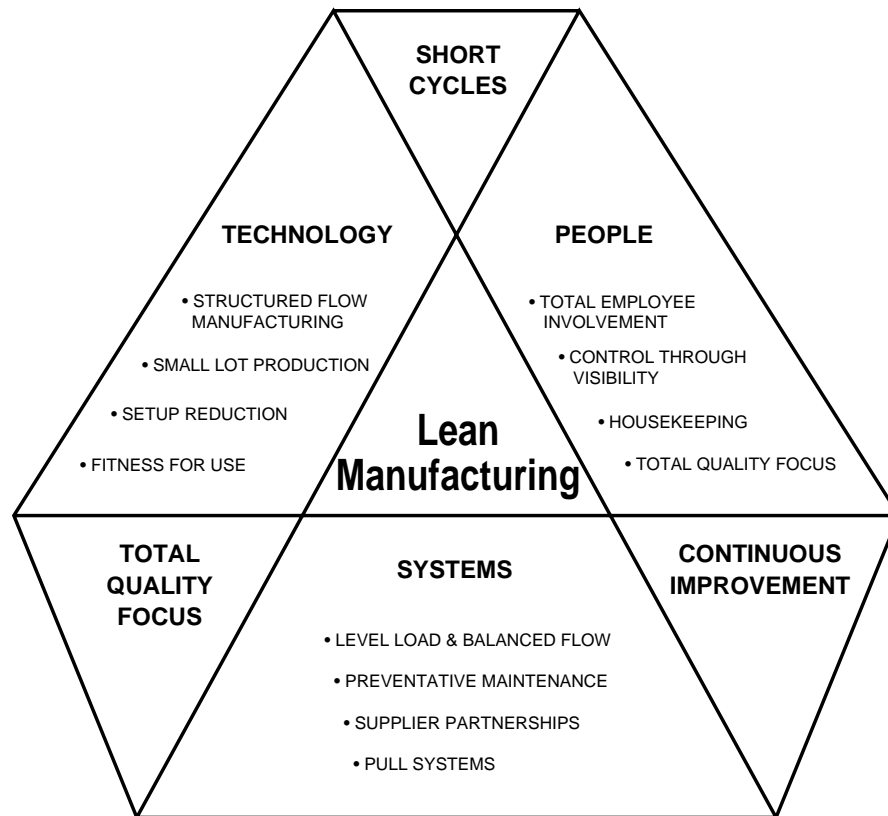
SHORT CYCLES

TECHNOLOGY

• STRUCTURED FLOW MANUFACTURING

• SMALL LOT PRODUCTION

• SETUP REDUCTION

• FITNESS FOR USE

PEOPLE

• TOTAL EMPLOYEE INVOLVEMENT

• CONTROL THROUGH VISIBILITY

• HOUSEKEEPING

• TOTAL QUALITY FOCUS

Lean Manufacturing

TOTAL QUALITY FOCUS

SYSTEMS

• LEVEL LOAD & BALANCED FLOW

• PREVENTATIVE MAINTENANCE

• SUPPLIER PARTNERSHIPS

• PULL SYSTEMS

CONTINUOUS IMPROVEMENT